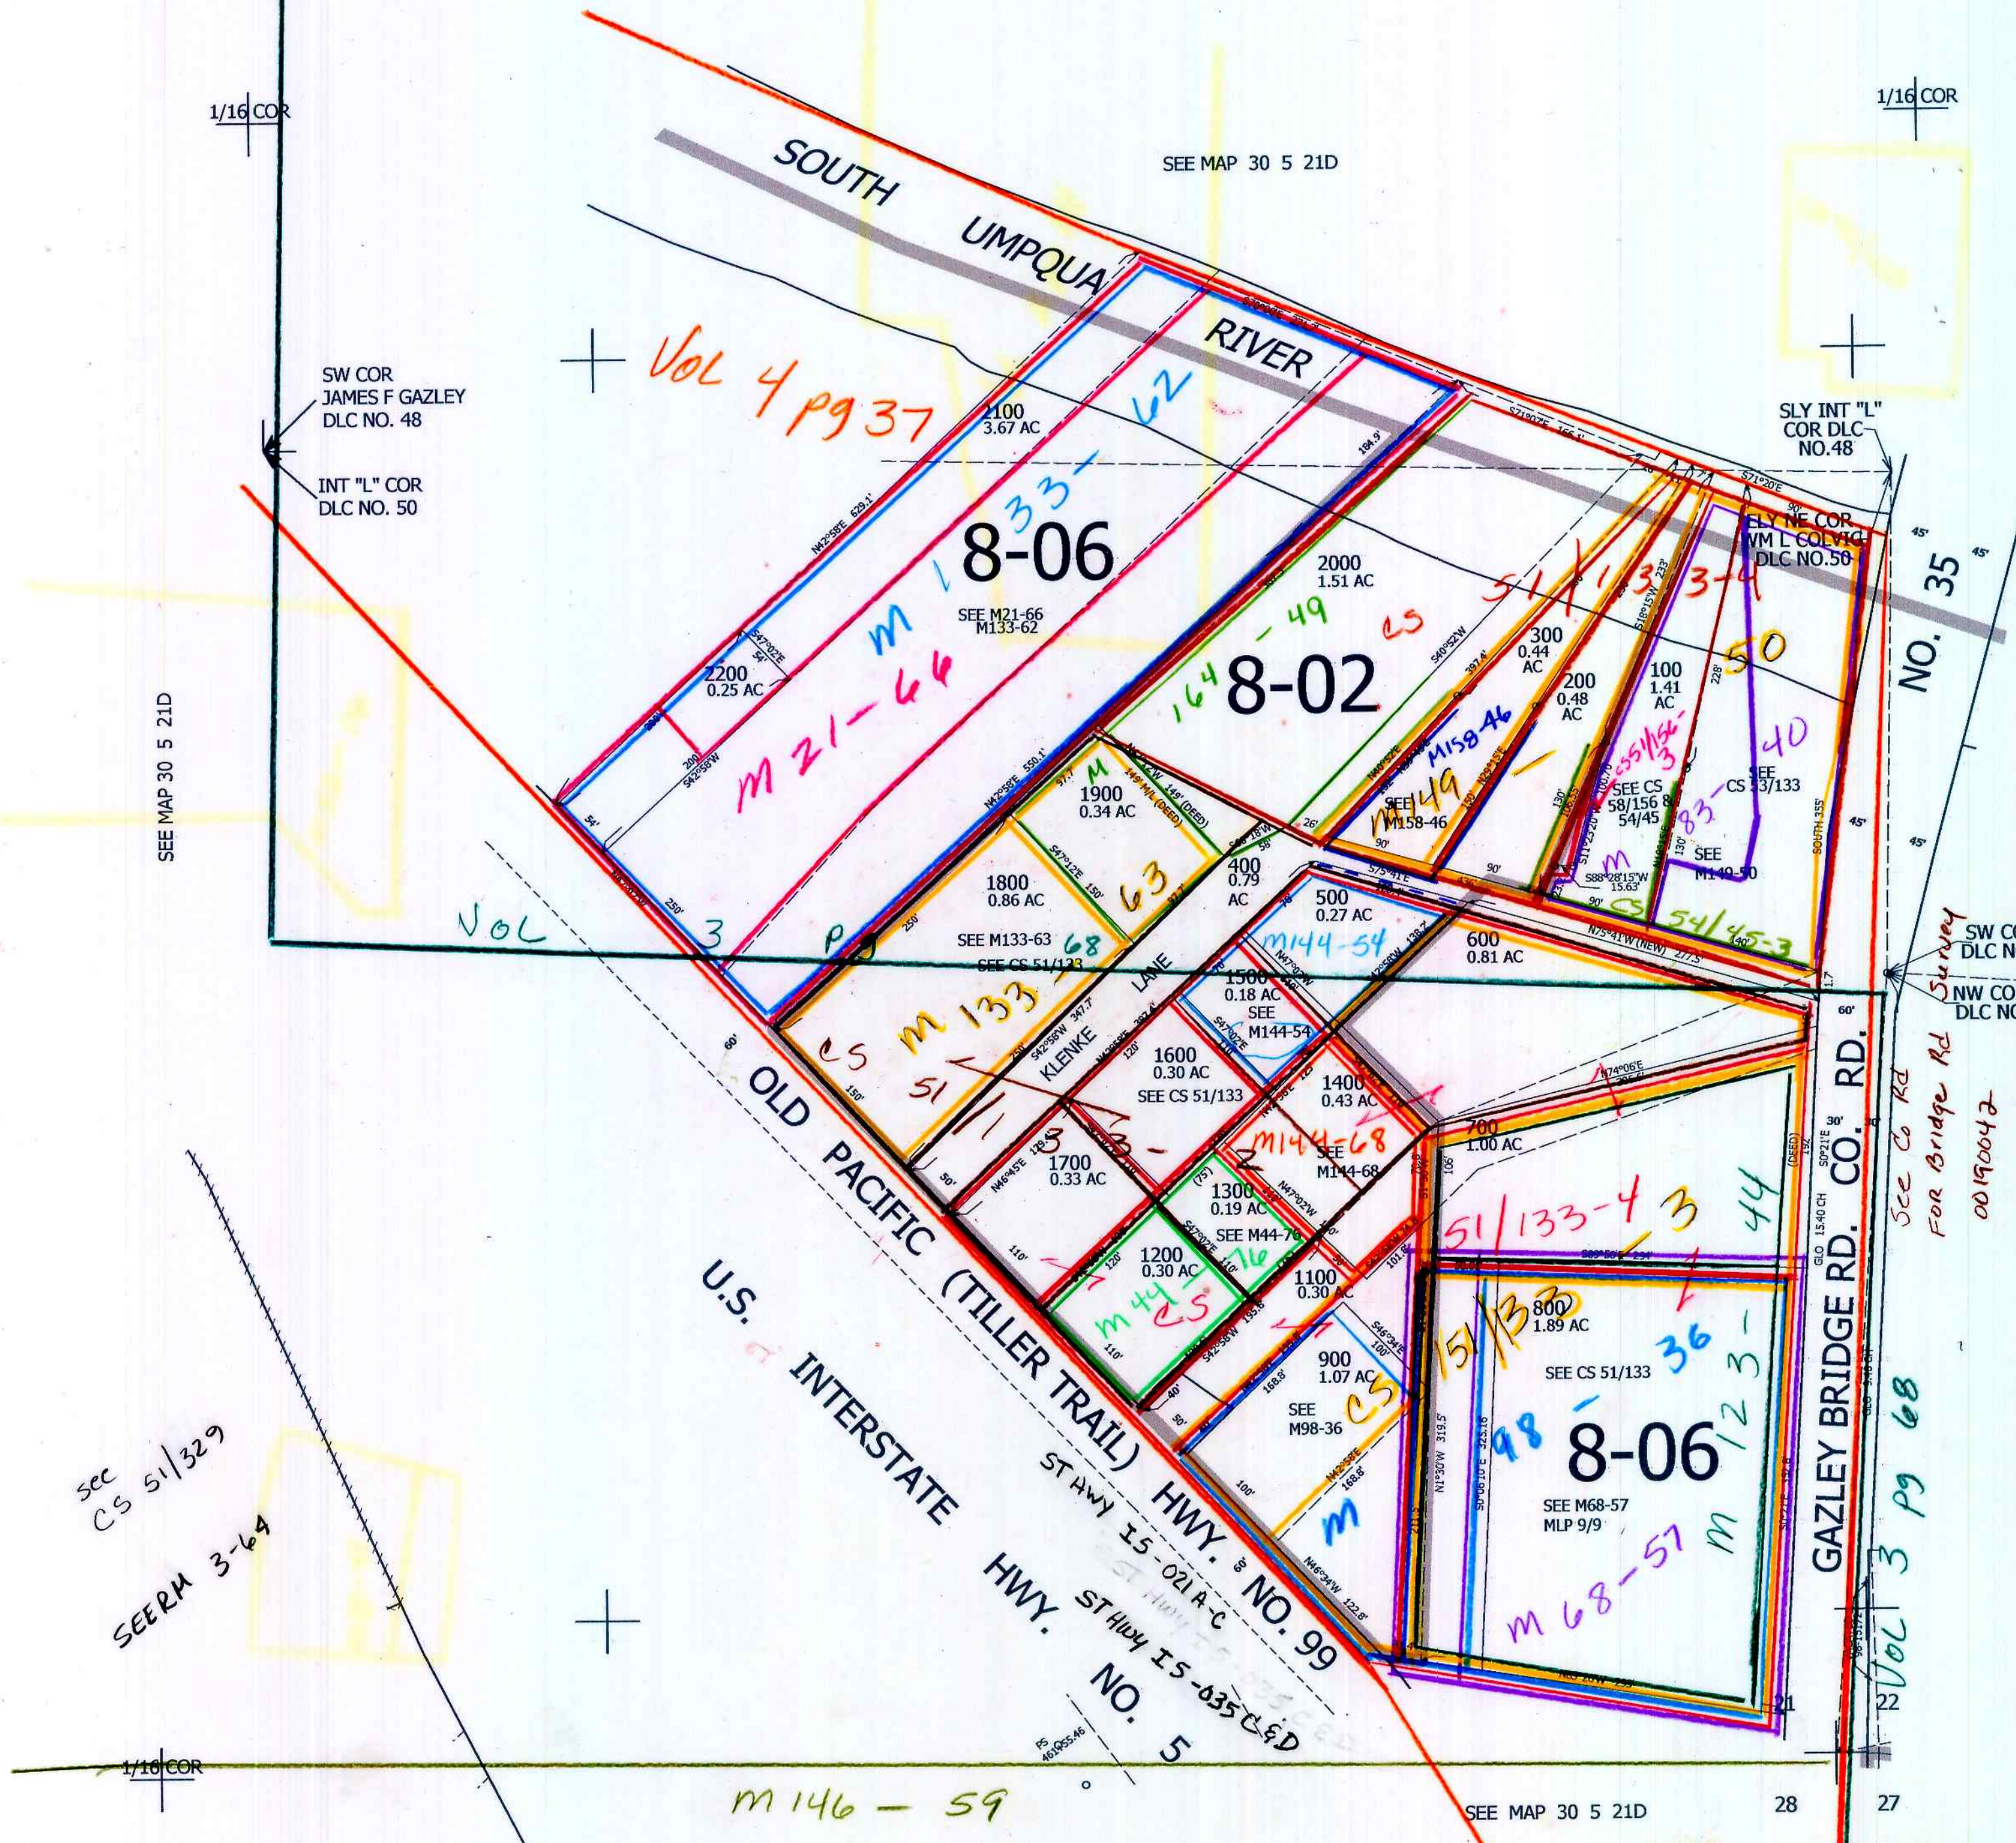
1/16 COR

1/16 COR

SEE MAP 30 5 21D

SOUTH UMPQUA RIVER

Vol 4 pg 37

SW COR JAMES F GAZLEY DLC NO. 48

INT "L" COR DLC NO. 50

SEE MAP 30 5 21D

1100
3.67 AC

8-06

SEE M21-66
M133-62

M 133-62

M 21-66

2200
0.25 AC

SLY INT "L" COR DLC NO.48

ELY NE COR WM L COLVIG DLC NO.50

NO. 35

2000
1.51 AC

8-02

164-49

CS 51/133-4

300
0.44 AC

200
0.48 AC

100
1.41 AC

50

M158-46

M149

SEE M158-46

SEE CS 58/156 & 54/45

CS 58/156-3

SEE CS 83/133

83-40

SEE M149-50

1900
0.34 AC

M

1800
0.86 AC

63

SEE M133-63

SEE CS 51/133

68

400
0.79 AC

500
0.27 AC

M144-54

600
0.81 AC

CS 54/45-3

Vol 3 pg

1500
0.18 AC

SEE M144-54

KLENKE LANE

M 133

CS 51

1600
0.30 AC

SEE CS 51/133

1400
0.43 AC

M144-68

SEE M144-68

700
1.00 AC

1700
0.33 AC

1300
0.19 AC

SEE M44-76

1200
0.30 AC

M 44-76

CS

1100
0.30 AC

51/133-4

3

44

800
1.89 AC

SEE CS 51/133

CS 51/133

900
1.07 AC

SEE M98-36

98-36

M 123-

8-06

SEE M68-57
MLP 9/9

M 68-57

M

OLD PACIFIC (TILLER TRAIL) HWY. NO. 99

U.S. INTERSTATE HWY. NO. 5

ST HWY I5-021 A-C

ST HWY I5-035 C&D

GAZLEY BRIDGE RD. CO. RD.

See Co Rd For Bridge Rd

00190042

Survey

SW COR DLC N

NW COR DLC NO

Vol 3 pg 68

sec CS 51/329

SEERM 3-64

1/16 COR

M 146 - 59

SEE MAP 30 5 21D

28

27

21

22